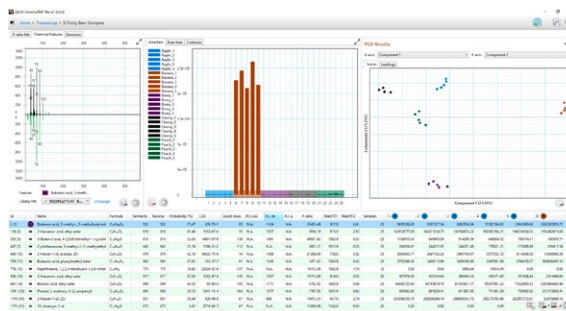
Home > Processings > 5 Fruity Beer Compare

F ratio filter | Chemical features | Summary

Joint Bars | Data View | Contours

PCA Results

Scores | Loadings

X-axis: Component 1 | Y-axis: Component 2

Component 1 (31.6%)

Component 2 (21.4%)

Apple_1
Apple_2
Apple_3
Apple_4
Apple_5
Banana_1
Banana_2
Banana_3
Banana_4
Banana_5
Berry_1
Berry_2
Berry_3
Berry_4
Berry_5
Peach_1
Peach_2
Peach_3
Peach_4
Peach_5

| Id | Name | Formula | Similarity | Reverse | Probability (%) | CAS | Quant mass | R.I. calc | R.I. lib | R.I. error | Match | Match RI |
|---|---|---|---|---|---|---|---|---|---|---|---|---|
| 1 | Butanoic acid, 3-methyl-, 3-methylbutyl ester | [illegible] | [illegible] | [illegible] | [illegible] | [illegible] | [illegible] | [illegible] | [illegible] | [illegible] | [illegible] | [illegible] |
| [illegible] | 2-Hexenoic acid, ethyl ester | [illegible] | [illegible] | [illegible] | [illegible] | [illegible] | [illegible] | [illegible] | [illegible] | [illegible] | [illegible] | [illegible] |
| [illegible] | 3-Buten-2-one, 4-(2,6,6-trimethyl-1-cyclohexen-1-yl)- | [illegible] | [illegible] | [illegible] | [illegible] | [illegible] | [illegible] | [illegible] | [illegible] | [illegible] | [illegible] | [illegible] |
| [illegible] | Cyclohexanone, 5-methyl-2-(1-methylethyl)- | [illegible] | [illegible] | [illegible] | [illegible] | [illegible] | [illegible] | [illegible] | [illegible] | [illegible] | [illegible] | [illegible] |
| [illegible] | 2-Hexen-1-ol, acetate | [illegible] | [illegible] | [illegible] | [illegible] | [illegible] | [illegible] | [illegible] | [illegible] | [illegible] | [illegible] | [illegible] |
| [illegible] | Benzoic acid, phenylmethyl ester | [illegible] | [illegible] | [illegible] | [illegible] | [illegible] | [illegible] | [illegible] | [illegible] | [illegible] | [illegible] | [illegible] |
| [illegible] | Naphthalene, 1,2,3,4-tetrahydro-1,1,6-trimethyl- | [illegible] | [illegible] | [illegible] | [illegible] | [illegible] | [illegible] | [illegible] | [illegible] | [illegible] | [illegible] | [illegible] |
| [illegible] | 2-Hexenoic acid, ethyl ester | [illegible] | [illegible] | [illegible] | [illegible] | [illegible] | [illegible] | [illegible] | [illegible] | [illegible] | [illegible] | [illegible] |
| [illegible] | Benzoic acid, ethyl ester | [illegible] | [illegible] | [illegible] | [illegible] | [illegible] | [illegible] | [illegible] | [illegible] | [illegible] | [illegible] | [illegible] |
| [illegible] | Phenol, 2-methoxy-4-(2-propenyl)- | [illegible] | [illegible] | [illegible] | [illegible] | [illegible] | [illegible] | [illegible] | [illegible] | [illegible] | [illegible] | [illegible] |
| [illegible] | 2-Hexen-1-ol | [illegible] | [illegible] | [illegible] | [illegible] | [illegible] | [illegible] | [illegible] | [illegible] | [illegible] | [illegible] | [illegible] |
| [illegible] | 1H-Indole | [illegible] | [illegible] | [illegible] | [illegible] | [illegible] | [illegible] | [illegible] | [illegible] | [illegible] | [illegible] | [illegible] |